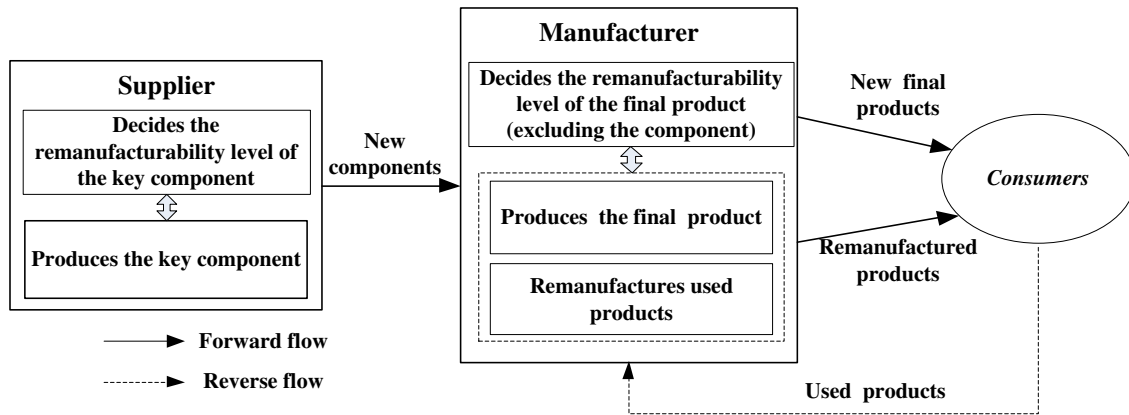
Supplier

Decides the remanufacturability level of the key component

Produces the key component

New components

Manufacturer

Decides the remanufacturability level of the final product (excluding the component)

Produces the final product

Remanufactures used products

New final products

Remanufactured products

Consumers

Forward flow

Reverse flow

Used products